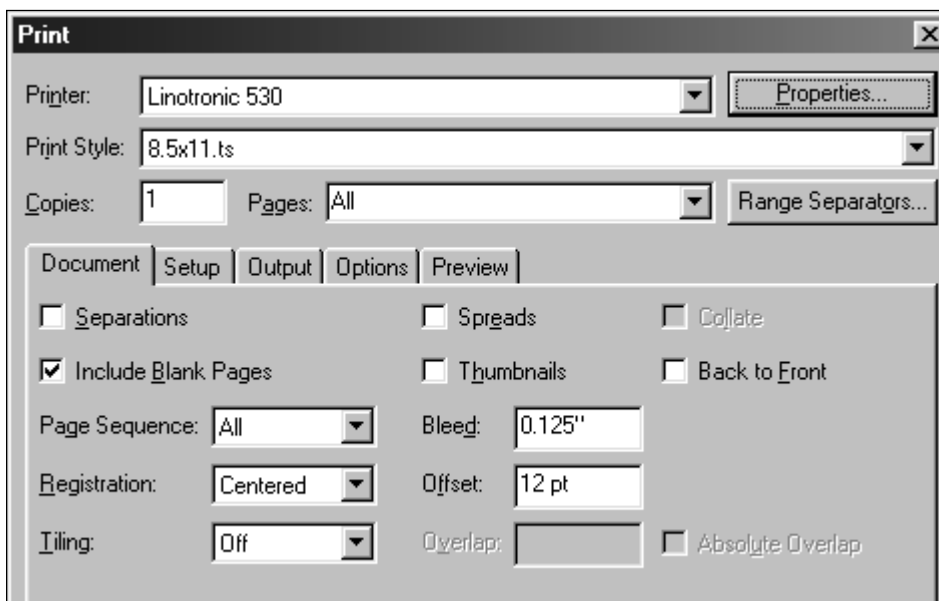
Print

Printer: Linotronic 530

Properties...

Print Style: 8.5x11.ts

Copies: 1

Pages: All

Range Separators...

Document | Setup | Output | Options | Preview

Separations

Spreads

Collate

Include Blank Pages

Thumbnails

Back to Front

Page Sequence: All

Bleed: 0.125"

Registration: Centered

Offset: 12 pt

Tiling: Off

Overlap:

Absolute Overlap